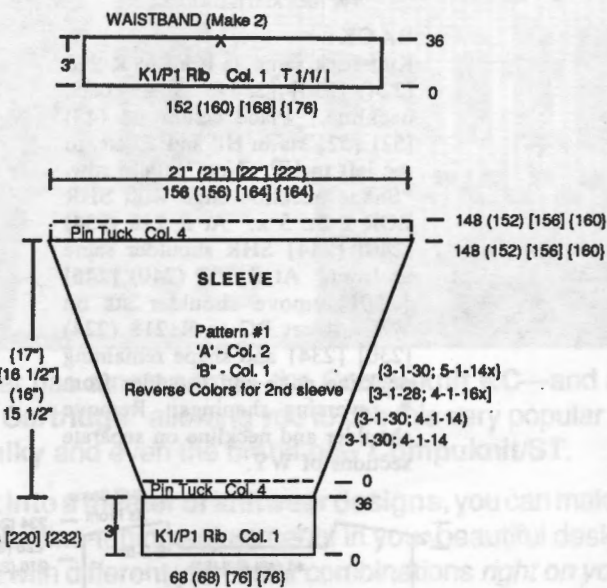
WAISTBAND (Make 2)

X

3"

K1/P1 Rib Col. 1 T 1/1/1

36

0

152 (160) [168] {176}

21" (21") [22"] {22"}

156 (156) [164] {164}

148 (152) [156] {160}

Pin Tuck Col. 4

148 (152) [156] {160}

SLEEVE

Pattern #1

'A' - Col. 2

'B" - Col. 1

Reverse Colors for 2nd sleeve

{17"}

[16 1/2"]

(16")

15 1/2"

{3-1-30; 5-1-14x}

[3-1-28; 4-1-16x]

(3-1-30; 4-1-14)

3-1-30; 4-1-14

Pin Tuck Col. 4

0

36

3"

K1/P1 Rib Col. 1

0

[220] {232}

68 (68) [76] {76}